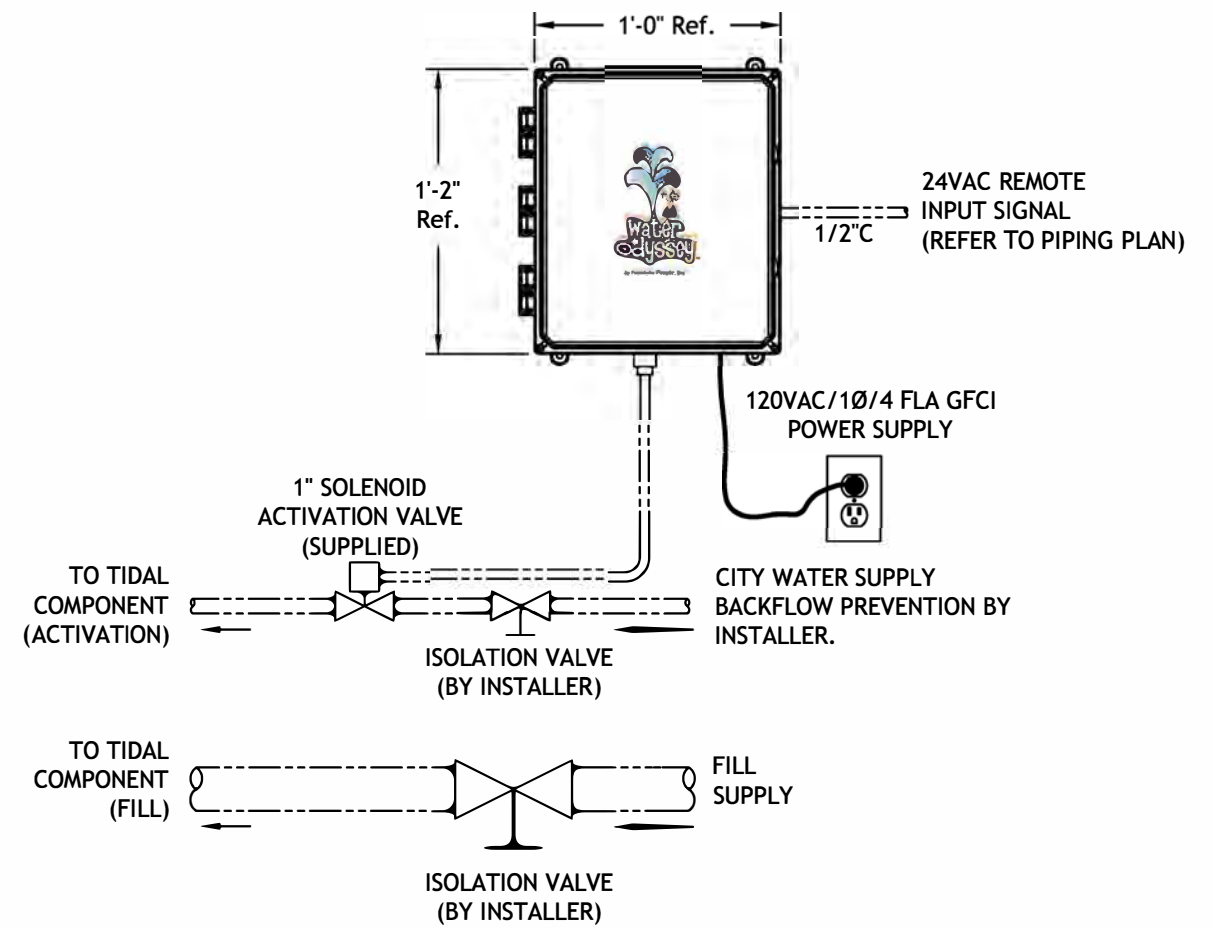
1'-0" Ref.

1'-2" Ref.

water odyssey

by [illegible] People, Inc.

24VAC REMOTE INPUT SIGNAL (REFER TO PIPING PLAN)

1/2"C

120VAC/1Ø/4 FLA GFCI POWER SUPPLY

1" SOLENOID ACTIVATION VALVE (SUPPLIED)

TO TIDAL COMPONENT (ACTIVATION)

CITY WATER SUPPLY BACKFLOW PREVENTION BY INSTALLER.

ISOLATION VALVE (BY INSTALLER)

TO TIDAL COMPONENT (FILL)

FILL SUPPLY

ISOLATION VALVE (BY INSTALLER)